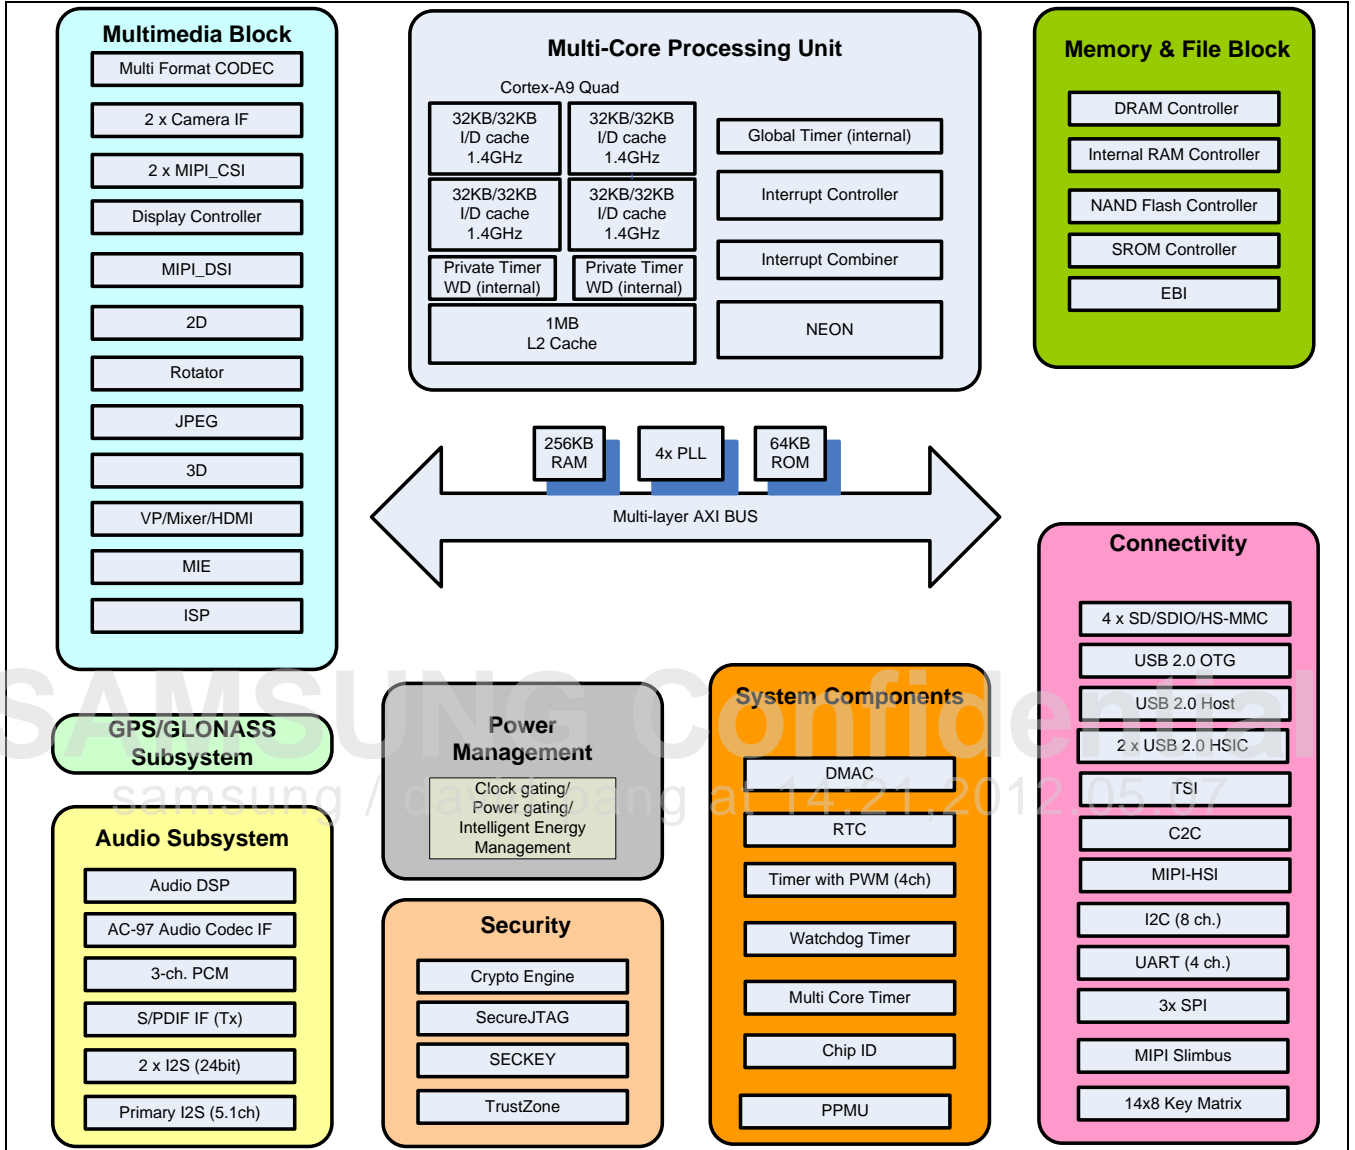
Multimedia Block
Multi Format CODEC
2 x Camera IF
2 x MIPI_CSI
Display Controller
MIPI_DSI
2D
Rotator
JPEG
3D
VP/Mixer/HDMI
MIE
ISP

Multi-Core Processing Unit
Cortex-A9 Quad
32KB/32KB I/D cache 1.4GHz
32KB/32KB I/D cache 1.4GHz
32KB/32KB I/D cache 1.4GHz
32KB/32KB I/D cache 1.4GHz
Private Timer WD (internal)
Private Timer WD (internal)
1MB L2 Cache
Global Timer (internal)
Interrupt Controller
Interrupt Combiner
NEON

Memory & File Block
DRAM Controller
Internal RAM Controller
NAND Flash Controller
SROM Controller
EBI

256KB RAM
4x PLL
64KB ROM
Multi-layer AXI BUS

Connectivity
4 x SD/SDIO/HS-MMC
USB 2.0 OTG
USB 2.0 Host
2 x USB 2.0 HSIC
TSI
C2C
MIPI-HSI
I2C (8 ch.)
UART (4 ch.)
3x SPI
MIPI Slimbus
14x8 Key Matrix

SAMSUNG Confidential
samsung / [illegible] at 14:21,2012.05.07

GPS/GLONASS Subsystem

Audio Subsystem
Audio DSP
AC-97 Audio Codec IF
3-ch. PCM
S/PDIF IF (Tx)
2 x I2S (24bit)
Primary I2S (5.1ch)

Power Management
Clock gating/ Power gating/ Intelligent Energy Management

Security
Crypto Engine
SecureJTAG
SECKEY
TrustZone

System Components
DMAC
RTC
Timer with PWM (4ch)
Watchdog Timer
Multi Core Timer
Chip ID
PPMU